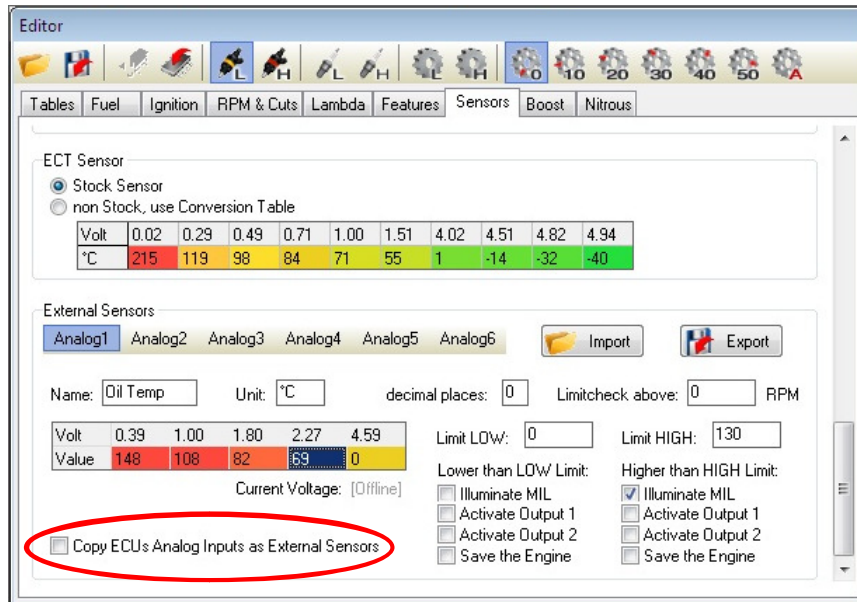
Editor

L H L H L H 0 10 20 30 40 50 A

Tables | Fuel | Ignition | RPM & Cuts | Lambda | Features | Sensors | Boost | Nitrous

ECT Sensor

Stock Sensor

non Stock, use Conversion Table

| Volt | 0.02 | 0.29 | 0.49 | 0.71 | 1.00 | 1.51 | 4.02 | 4.51 | 4.82 | 4.94 |
|---|---|---|---|---|---|---|---|---|---|---|
| °C | 215 | 119 | 98 | 84 | 71 | 55 | 1 | -14 | -32 | -40 |

External Sensors

Analog1 Analog2 Analog3 Analog4 Analog5 Analog6

Import

Export

Name: Oil Temp

Unit: °C

decimal places: 0

Limitcheck above: 0 RPM

| Volt | 0.39 | 1.00 | 1.80 | 2.27 | 4.59 |
|---|---|---|---|---|---|
| Value | 148 | 108 | 82 | 69 | 0 |

Current Voltage: [Offline]

Limit LOW: 0

Limit HIGH: 130

Lower than LOW Limit:

Illuminate MIL

Activate Output 1

Activate Output 2

Save the Engine

Higher than HIGH Limit:

Illuminate MIL

Activate Output 1

Activate Output 2

Save the Engine

Copy ECUs Analog Inputs as External Sensors